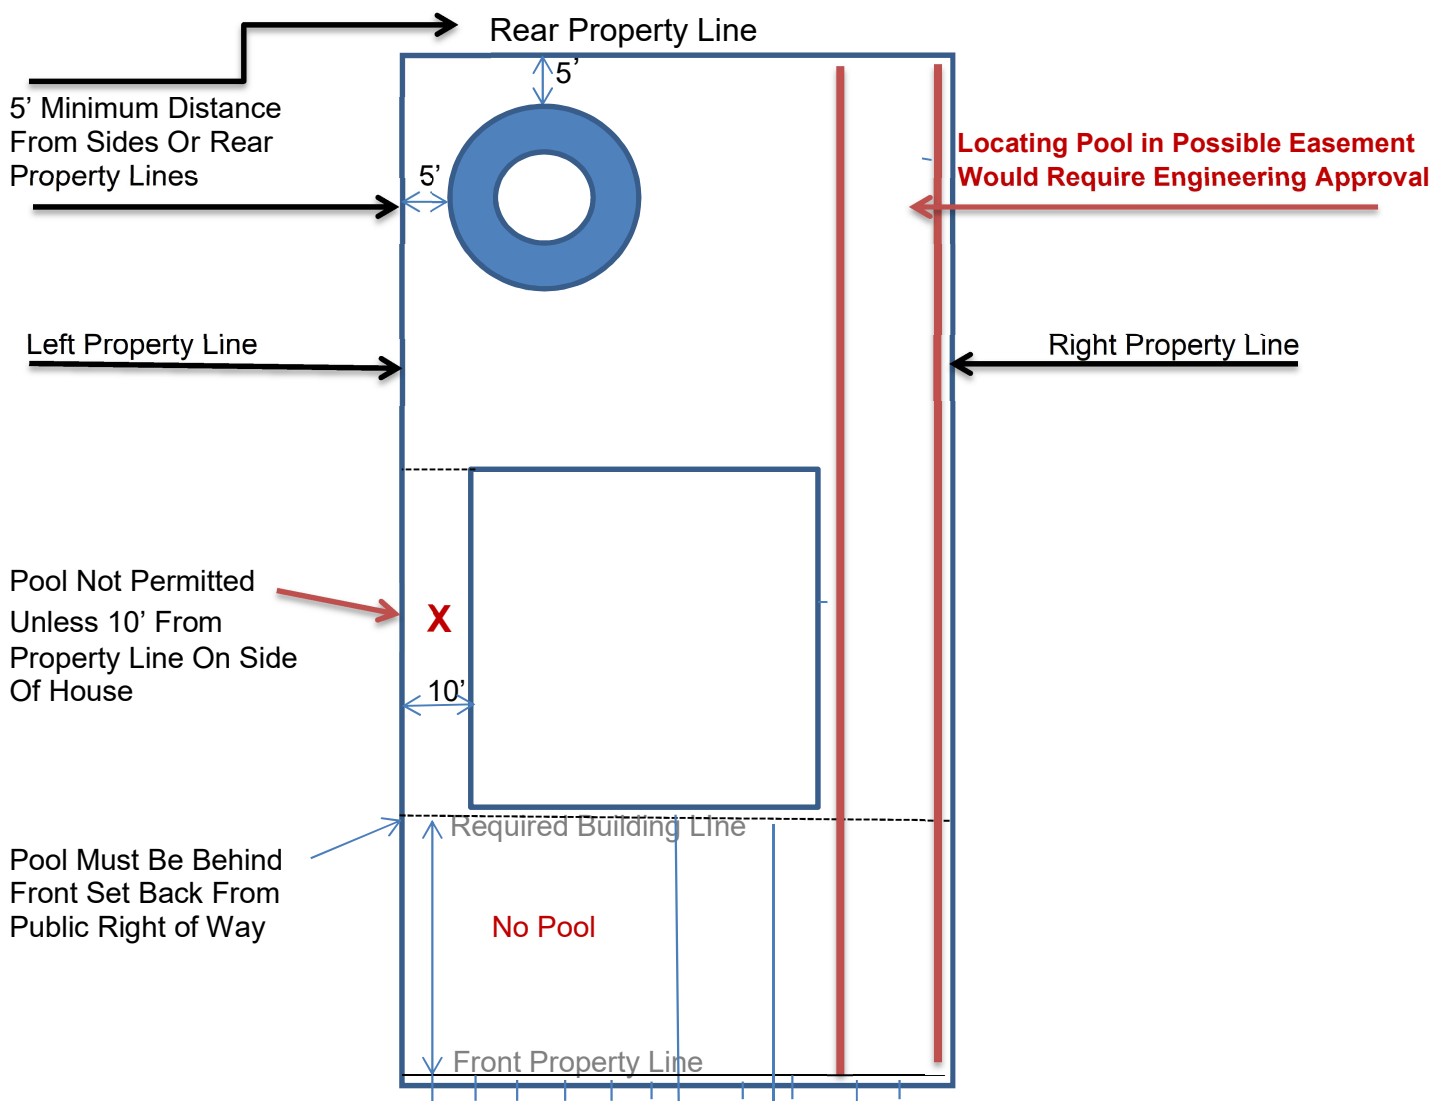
Rear Property Line

5'

5' Minimum Distance From Sides Or Rear Property Lines

5'

Locating Pool in Possible Easement Would Require Engineering Approval

Left Property Line

Right Property Line

Pool Not Permitted Unless 10' From Property Line On Side Of House

X

10'

Required Building Line

Pool Must Be Behind Front Set Back From Public Right of Way

No Pool

Front Property Line